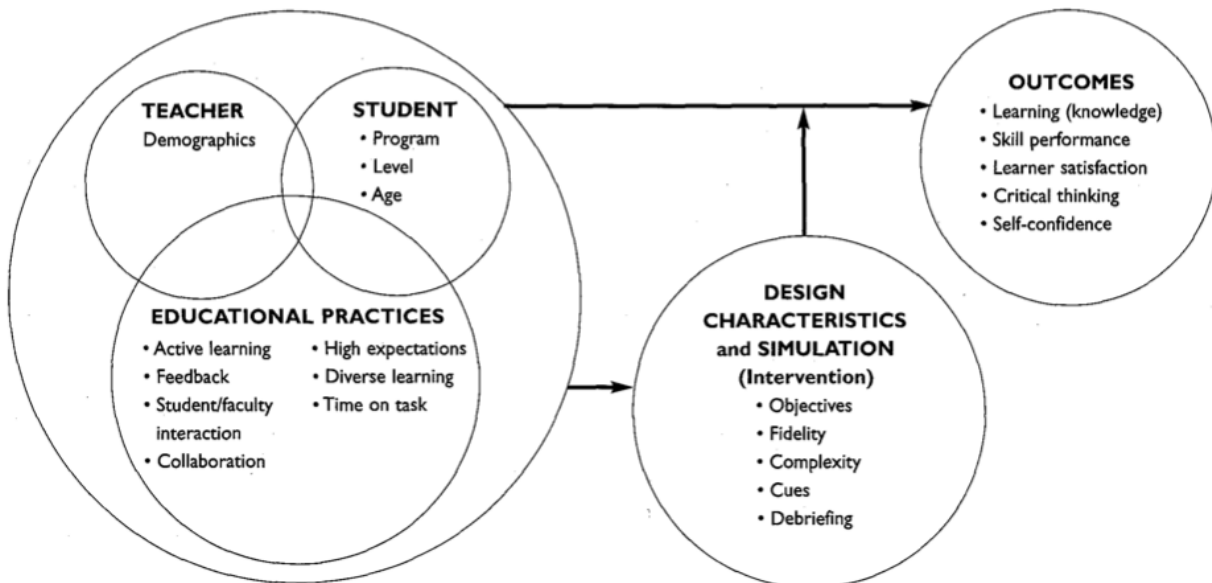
TEACHER
Demographics

STUDENT
• Program
• Level
• Age

EDUCATIONAL PRACTICES
• Active learning
• Feedback
• Student/faculty interaction
• Collaboration
• High expectations
• Diverse learning
• Time on task

DESIGN CHARACTERISTICS and SIMULATION (Intervention)
• Objectives
• Fidelity
• Complexity
• Cues
• Debriefing

OUTCOMES
• Learning (knowledge)
• Skill performance
• Learner satisfaction
• Critical thinking
• Self-confidence